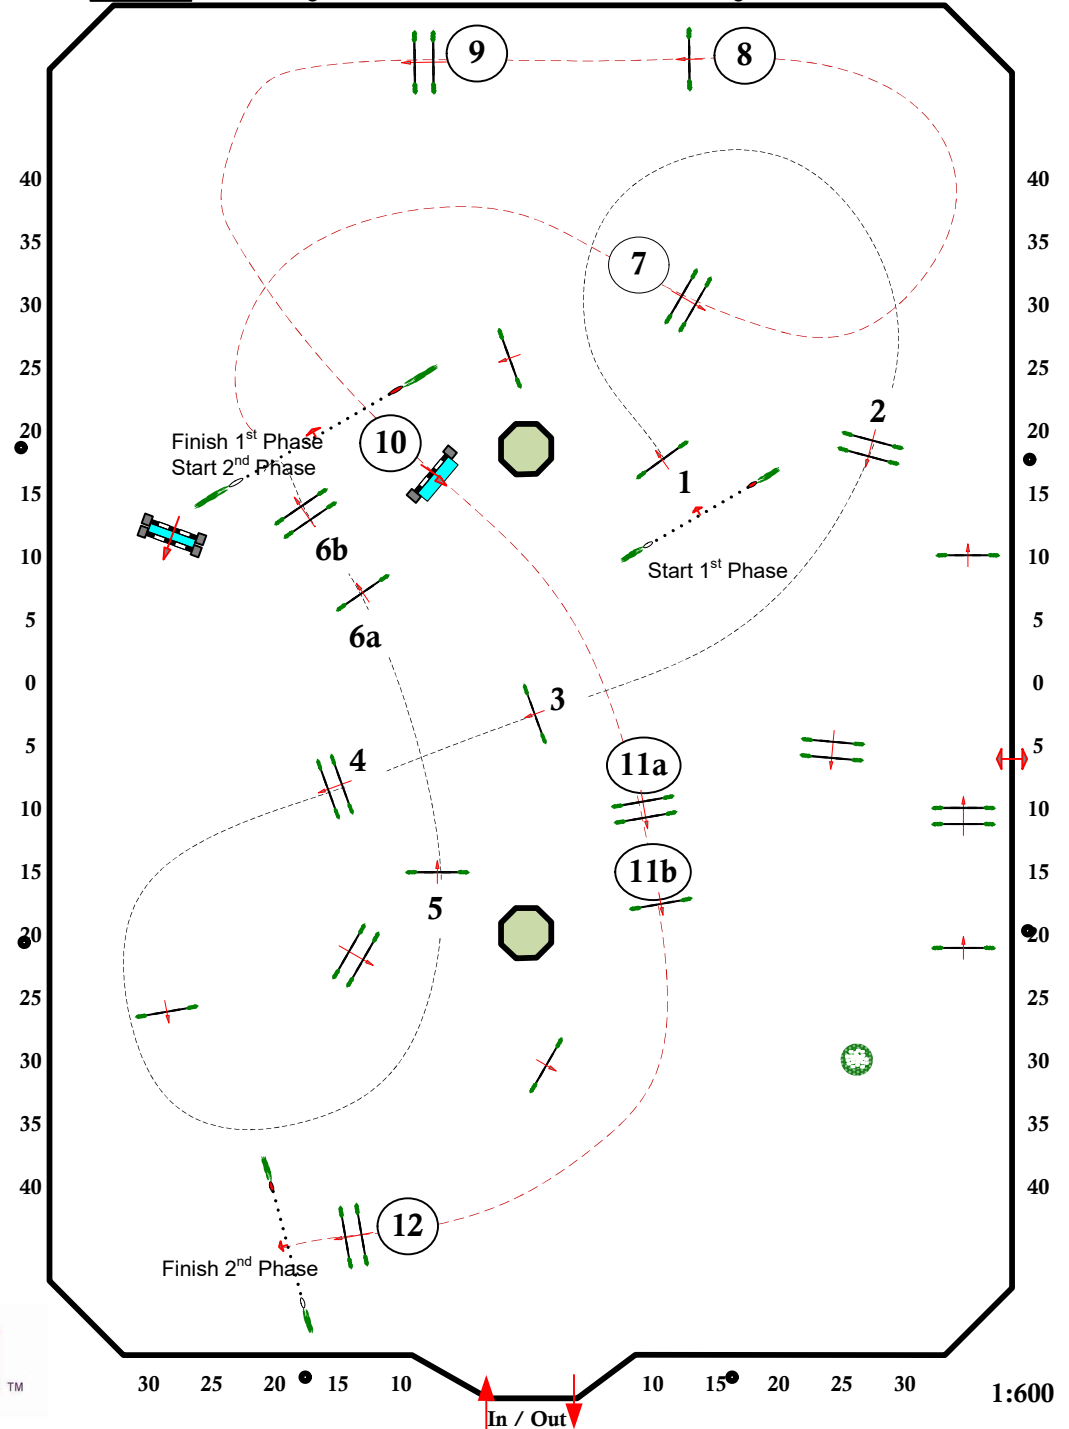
9
8
40
35
30
25
20
15
10
5
0
5
10
15
20
25
30
35
40

40
35
30
25
20
15
10
5
0
5
10
15
20
25
30
35
40

7
2
Finish 1$^{st}$ Phase
Start 2$^{nd}$ Phase
10
1
6b
Start 1$^{st}$ Phase
6a
3
4
11a
11b
5
12
Finish 2$^{nd}$ Phase

TM
30 25 20 15 10
In / Out
10 15 20 25 30
1:600